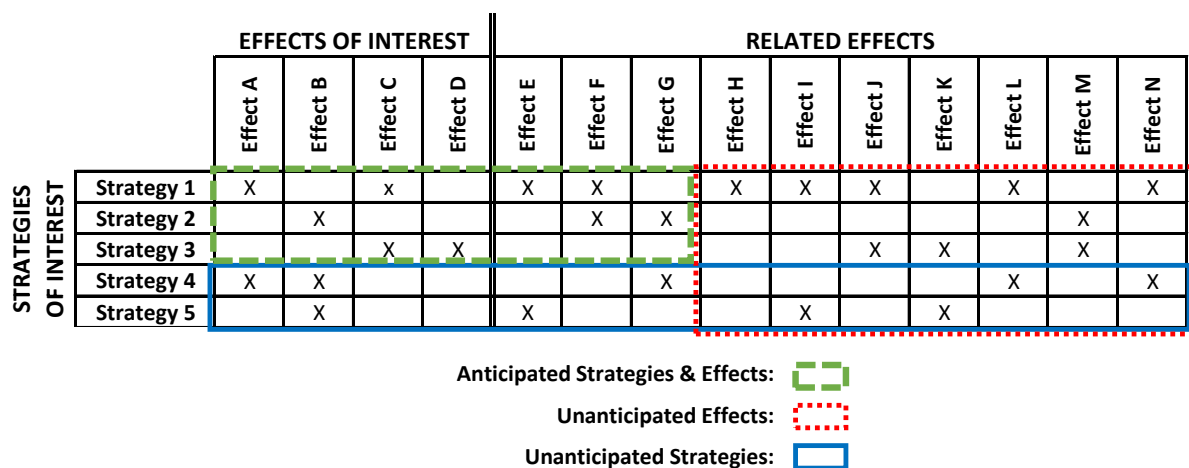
| STRATEGIES OF INTEREST | EFFECTS OF INTEREST | | | | RELATED EFFECTS | | | | | | | | | |
|---|---|---|---|---|---|---|---|---|---|---|---|---|---|---|
| | Effect A | Effect B | Effect C | Effect D | Effect E | Effect F | Effect G | Effect H | Effect I | Effect J | Effect K | Effect L | Effect M | Effect N |
| Strategy 1 | X | | x | | X | X | | X | X | X | | X | | X |
| Strategy 2 | | X | | | | X | X | | | | | | X | |
| Strategy 3 | | | X | X | | | | | | X | X | | X | |
| Strategy 4 | X | X | | | | | X | | | | | X | | X |
| Strategy 5 | | X | | | X | | | | X | | X | | | |

Anticipated Strategies & Effects:

Unanticipated Effects:

Unanticipated Strategies: